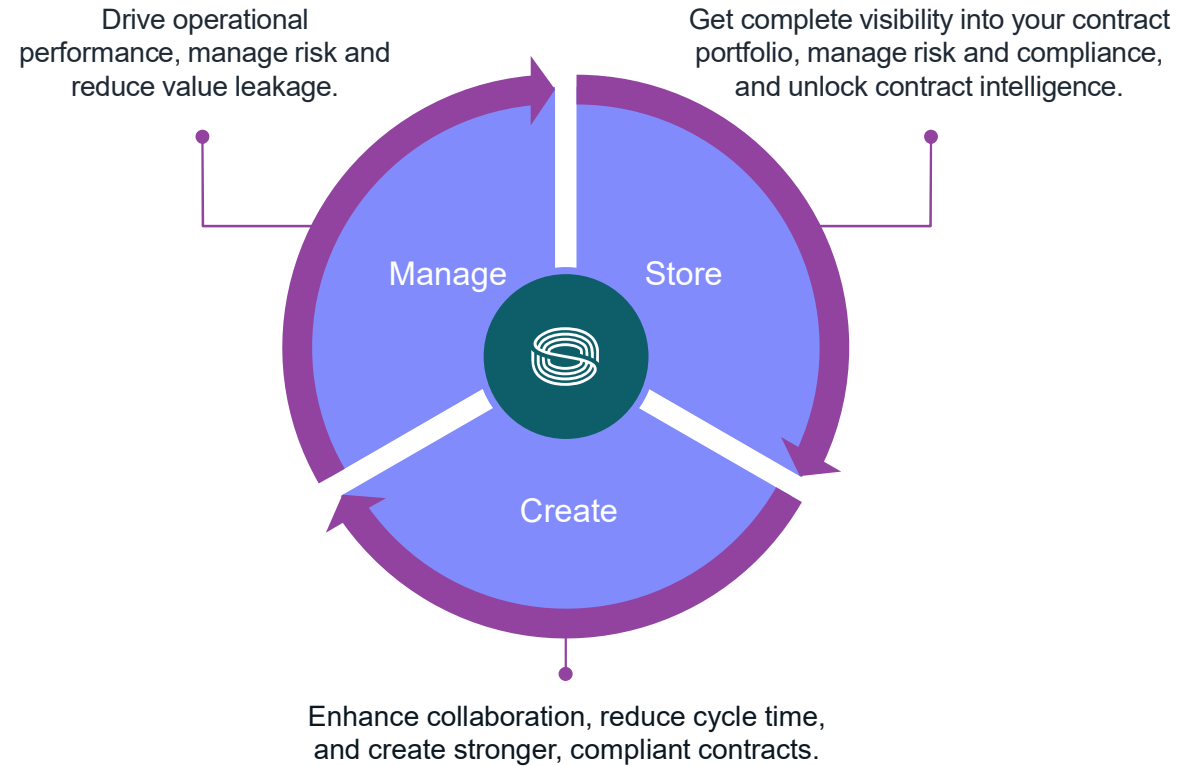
Drive operational performance, manage risk and reduce value leakage.

Get complete visibility into your contract portfolio, manage risk and compliance, and unlock contract intelligence.

Manage

Store

Create

Enhance collaboration, reduce cycle time, and create stronger, compliant contracts.